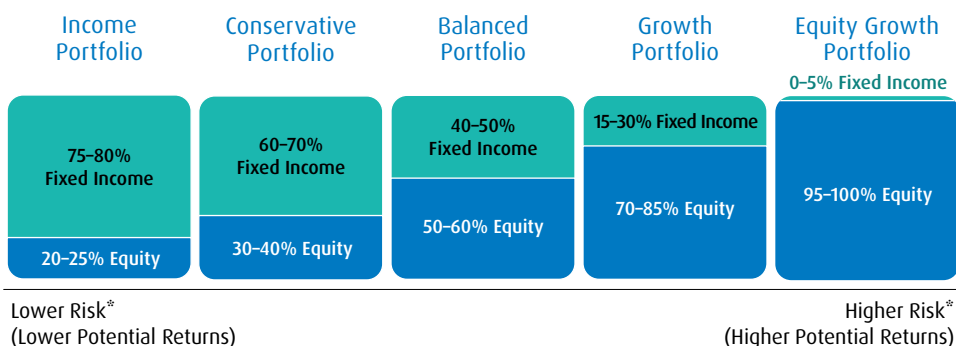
Income Portfolio

75–80% Fixed Income

20–25% Equity

Conservative Portfolio

60–70% Fixed Income

30–40% Equity

Balanced Portfolio

40–50% Fixed Income

50–60% Equity

Growth Portfolio

15–30% Fixed Income

70–85% Equity

Equity Growth Portfolio

0–5% Fixed Income

95–100% Equity

Lower Risk*
(Lower Potential Returns)

Higher Risk*
(Higher Potential Returns)